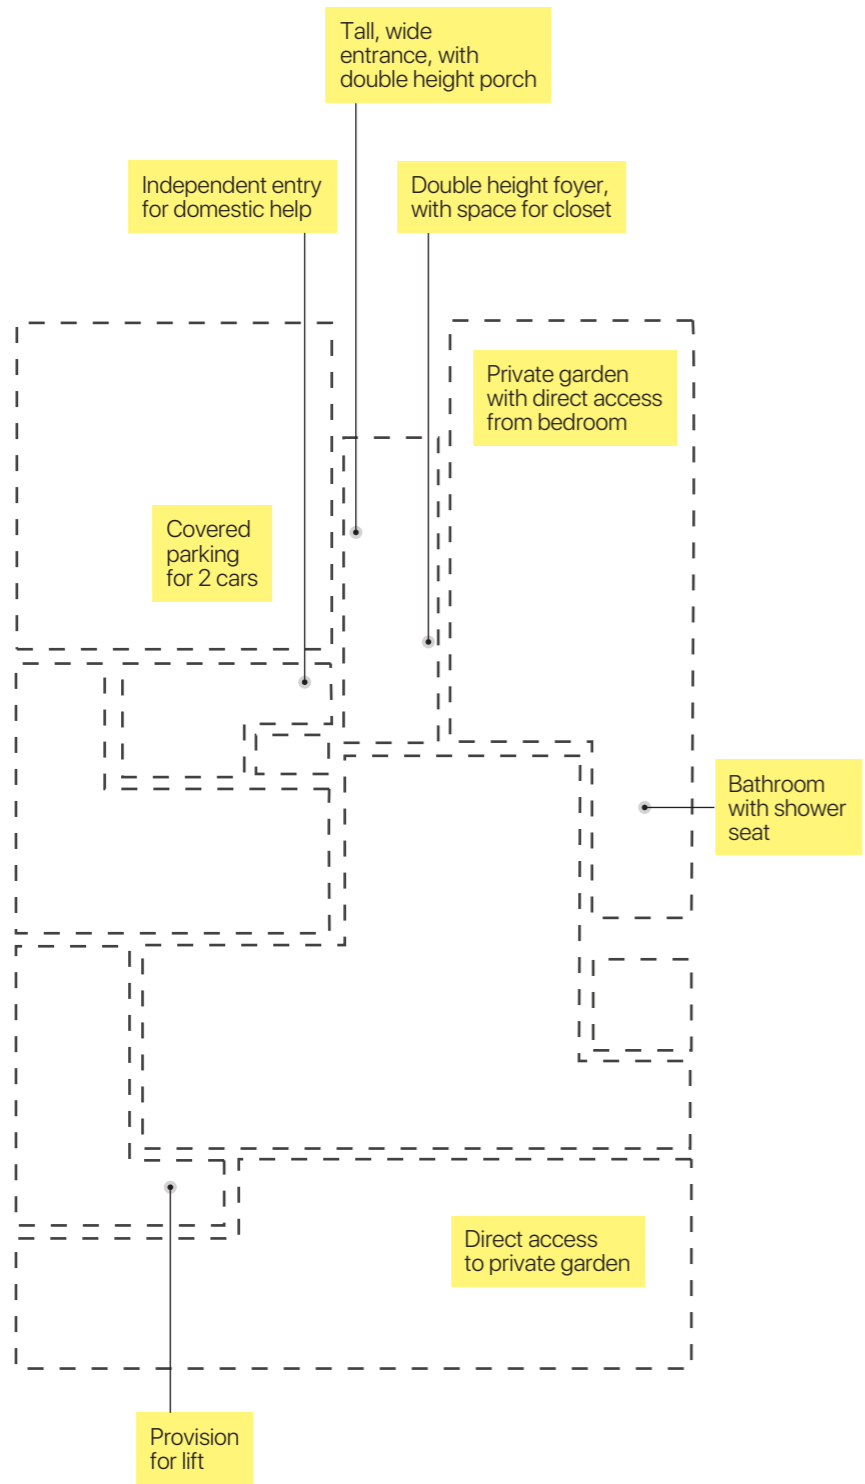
Tall, wide entrance, with double height porch

Independent entry for domestic help

Double height foyer, with space for closet

Private garden with direct access from bedroom

Covered parking for 2 cars

Bathroom with shower seat

Direct access to private garden

Provision for lift